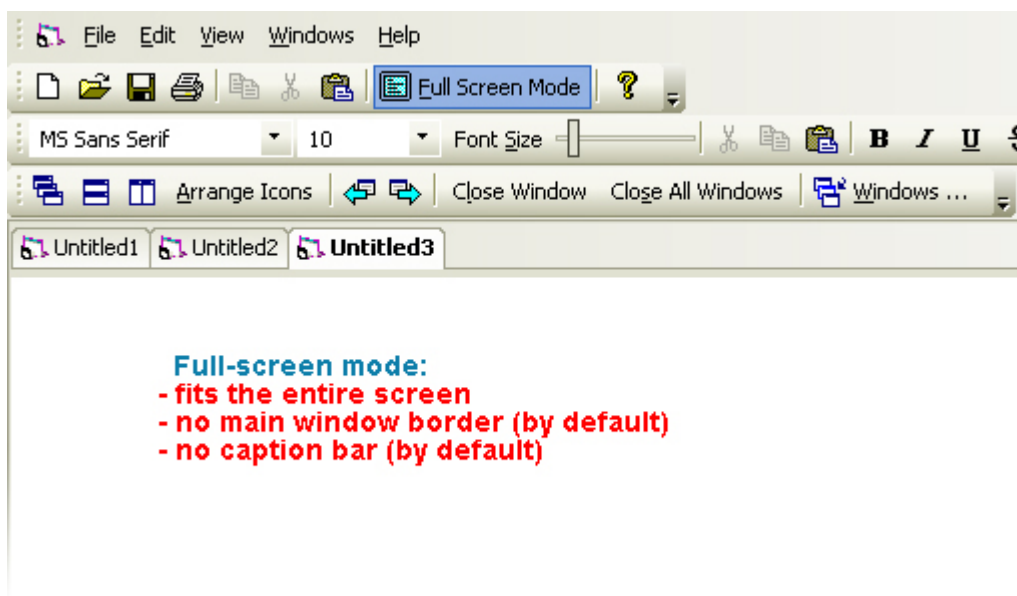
File Edit View Windows Help

Full Screen Mode

MS Sans Serif 10 Font Size

B I U

Arrange Icons Close Window Close All Windows Windows ...

Untitled1 Untitled2 Untitled3

Full-screen mode:
- fits the entire screen
- no main window border (by default)
- no caption bar (by default)